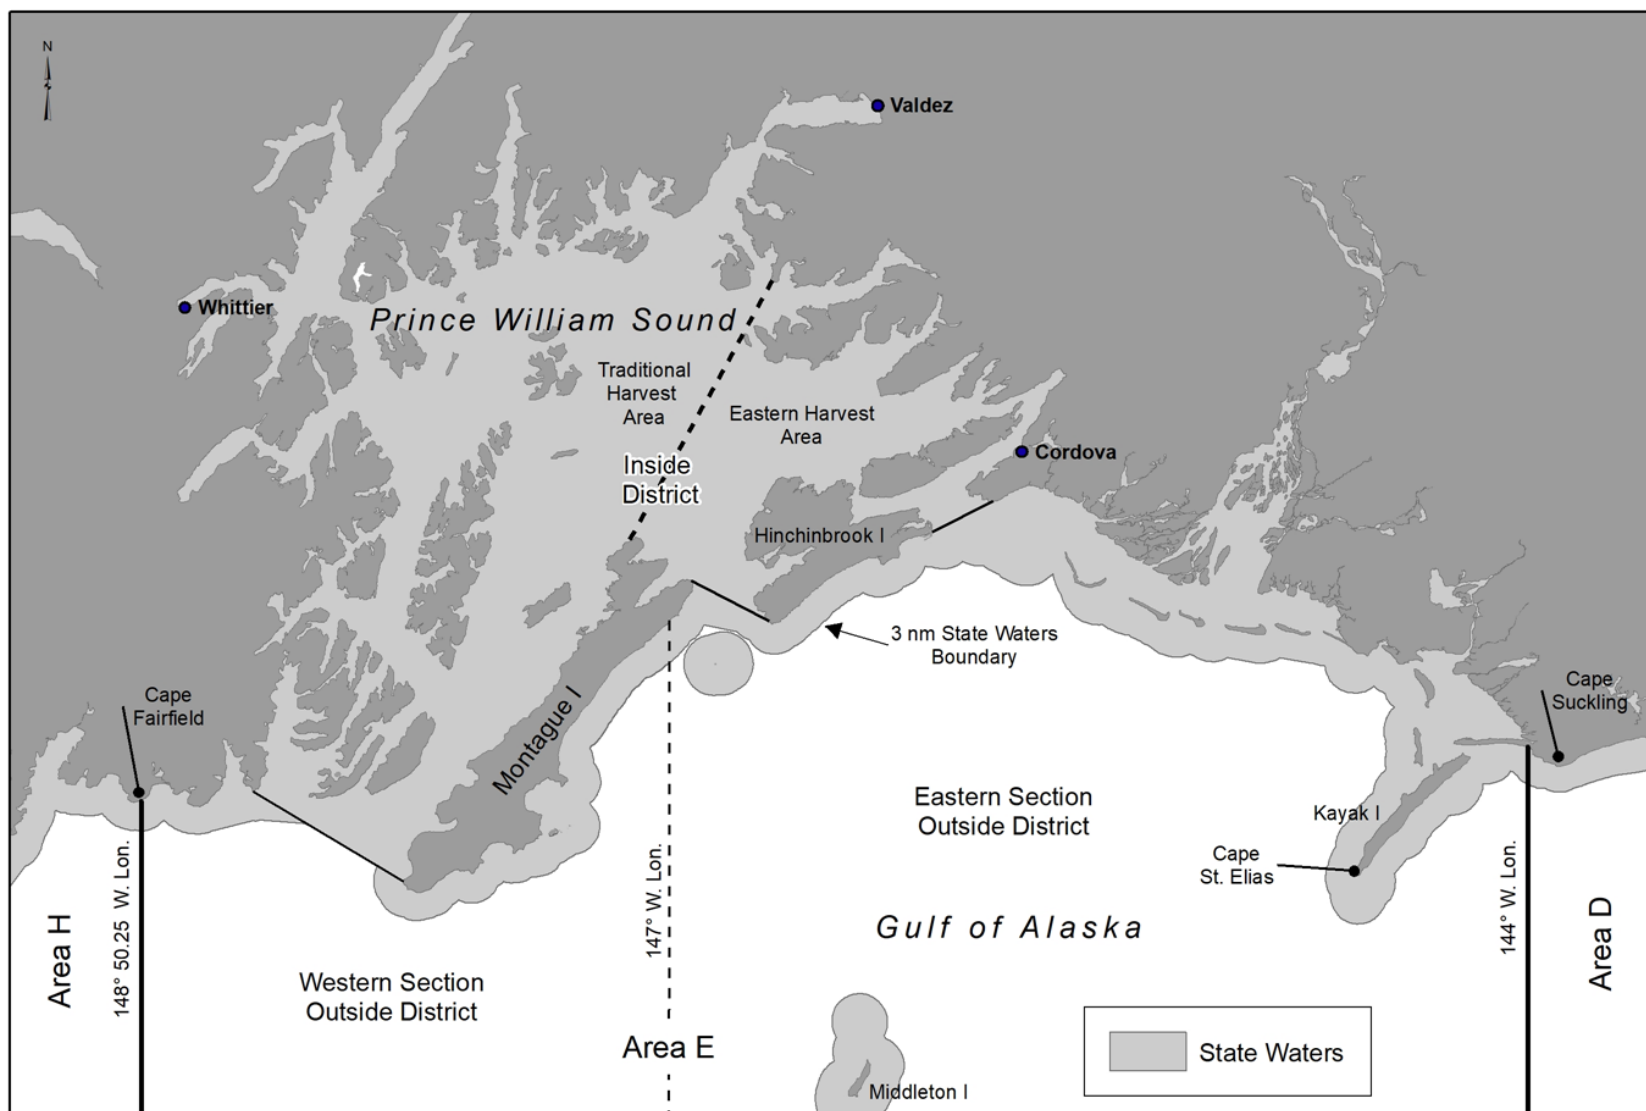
N

Valdez

Whittier

Prince William Sound

Traditional Harvest Area

Eastern Harvest Area

Inside District

Cordova

Hinchinbrook I

3 nm State Waters Boundary

Cape Fairfield

Montague I

Cape Suckling

Eastern Section Outside District

Kayak I

Cape St. Elias

Area H

148° 50.25 W. Lon.

147° W. Lon.

Gulf of Alaska

144° W. Lon.

Area D

Western Section Outside District

Area E

State Waters

Middleton I